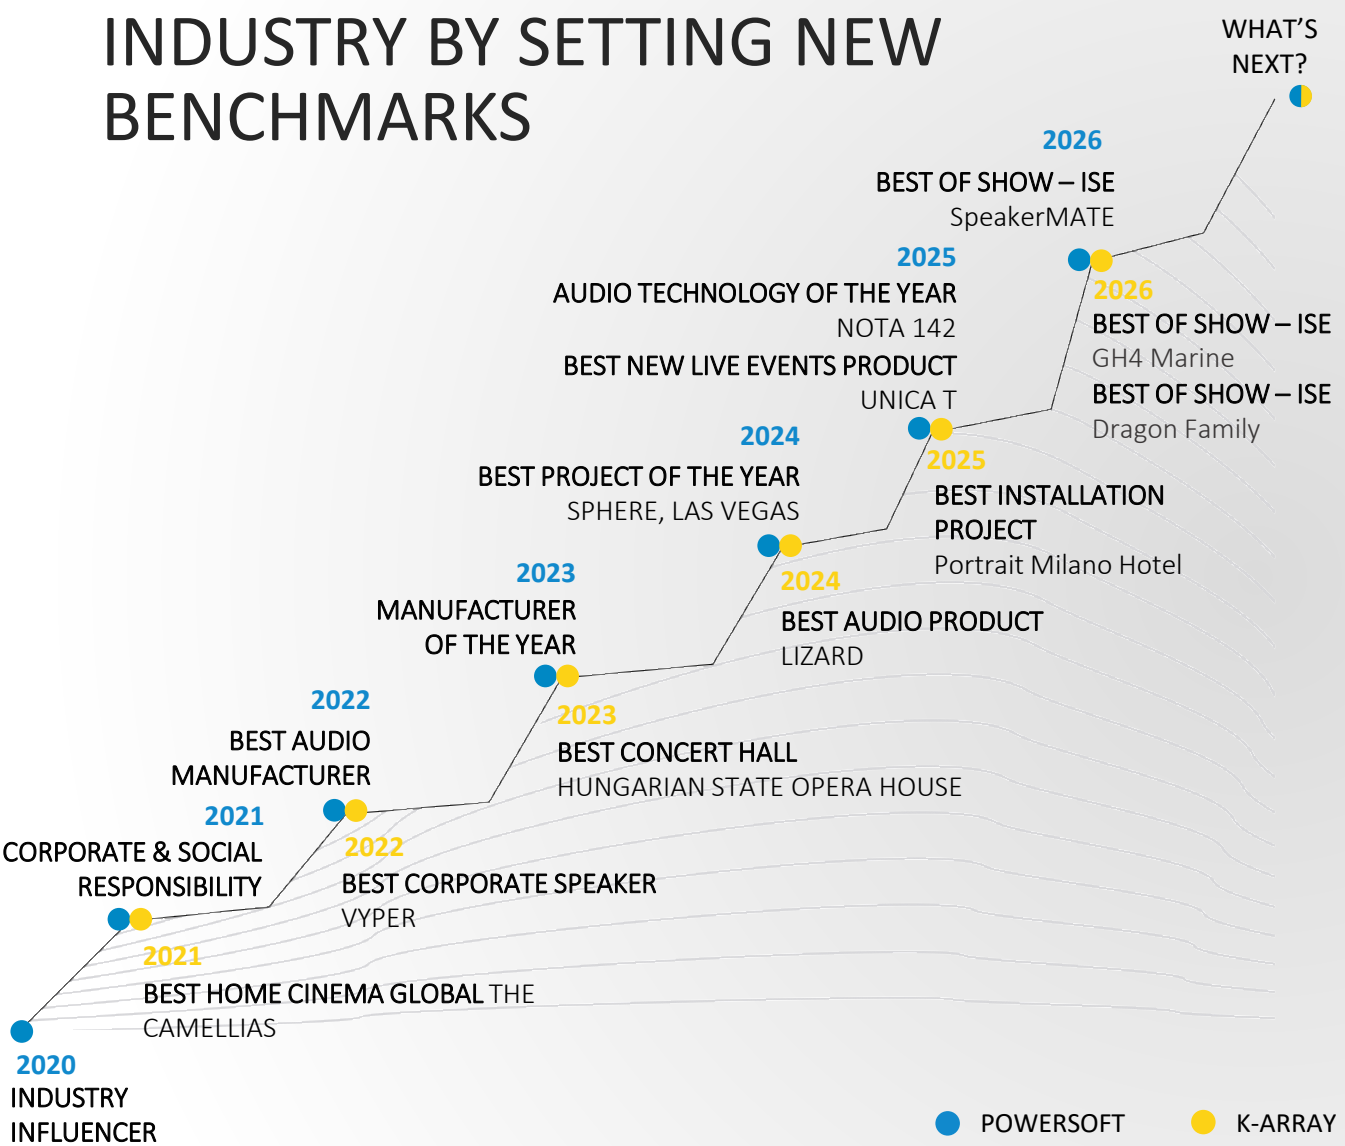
INDUSTRY BY SETTING NEW BENCHMARKS

WHAT'S NEXT?

2026
BEST OF SHOW – ISE
SpeakerMATE

2025
AUDIO TECHNOLOGY OF THE YEAR
NOTA 142
BEST NEW LIVE EVENTS PRODUCT
UNICA T

2026
BEST OF SHOW – ISE
GH4 Marine
BEST OF SHOW – ISE
Dragon Family

2024
BEST PROJECT OF THE YEAR
SPHERE, LAS VEGAS

2025
BEST INSTALLATION PROJECT
Portrait Milano Hotel

2023
MANUFACTURER OF THE YEAR

2024
BEST AUDIO PRODUCT
LIZARD

2022
BEST AUDIO MANUFACTURER

2023
BEST CONCERT HALL
HUNGARIAN STATE OPERA HOUSE

2021
CORPORATE & SOCIAL RESPONSIBILITY

2022
BEST CORPORATE SPEAKER
VYPER

2021
BEST HOME CINEMA GLOBAL THE CAMELLIAS

2020
INDUSTRY INFLUENCER

POWERSOFT
K-ARRAY